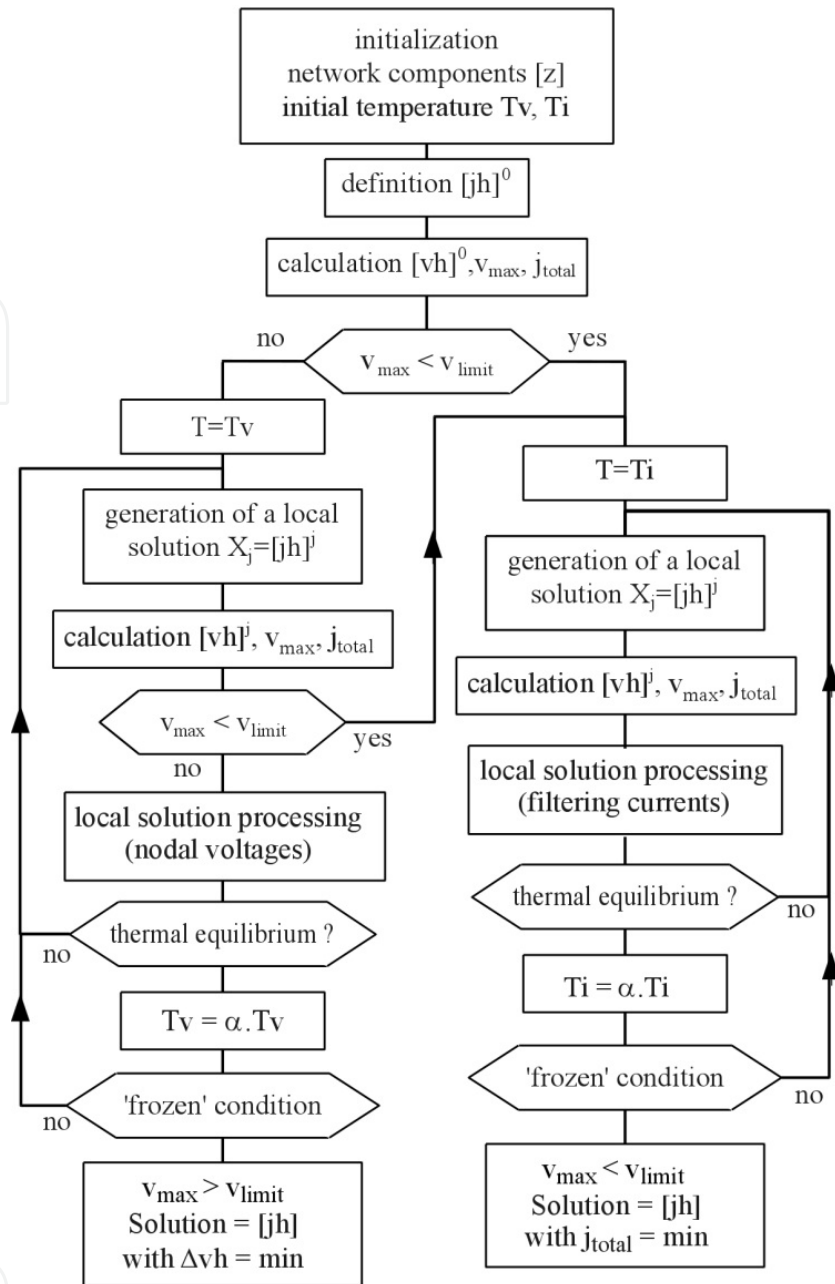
initialization
network components [z]
initial temperature Tv, Ti

definition $[jh]^0$

calculation $[vh]^0$, $v_{max}$, $j_{total}$

no

$v_{max} < v_{limit}$

yes

T=Tv

T=Ti

generation of a local solution $X_j=[jh]^j$

calculation $[vh]^j$, $v_{max}$, $j_{total}$

$v_{max} < v_{limit}$

yes

no

local solution processing (nodal voltages)

thermal equilibrium ?

no

$Tv = \alpha.Tv$

'frozen' condition

no

$v_{max} > v_{limit}$
Solution = [jh]
with $\Delta vh$ = min

generation of a local solution $X_j=[jh]^j$

calculation $[vh]^j$, $v_{max}$, $j_{total}$

local solution processing (filtering currents)

thermal equilibrium ?

no

$Ti = \alpha.Ti$

'frozen' condition

no

$v_{max} < v_{limit}$
Solution = [jh]
with $j_{total}$ = min